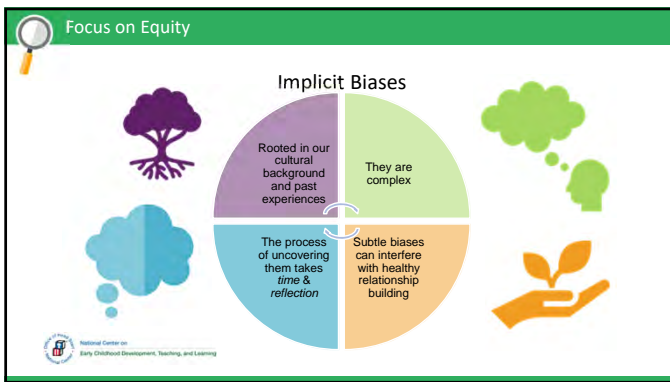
Focus on Equity

Implicit Biases

Rooted in our cultural background and past experiences

They are complex

The process of uncovering them takes *time* & *reflection*

Subtle biases can interfere with healthy relationship building

National Center on
Early Childhood Development, Teaching, and Learning